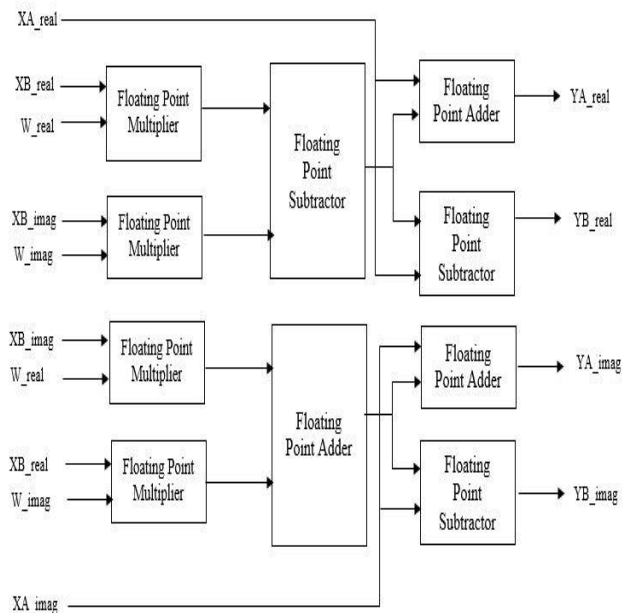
XA_real

XB_real
W_real

Floating Point Multiplier

XB_imag
W_imag

Floating Point Multiplier

Floating Point Subtractor

Floating Point Adder

YA_real

Floating Point Subtractor

YB_real

XB_imag
W_real

Floating Point Multiplier

XB_real
W_imag

Floating Point Multiplier

Floating Point Adder

Floating Point Adder

YA_imag

Floating Point Subtractor

YB_imag

XA_imag